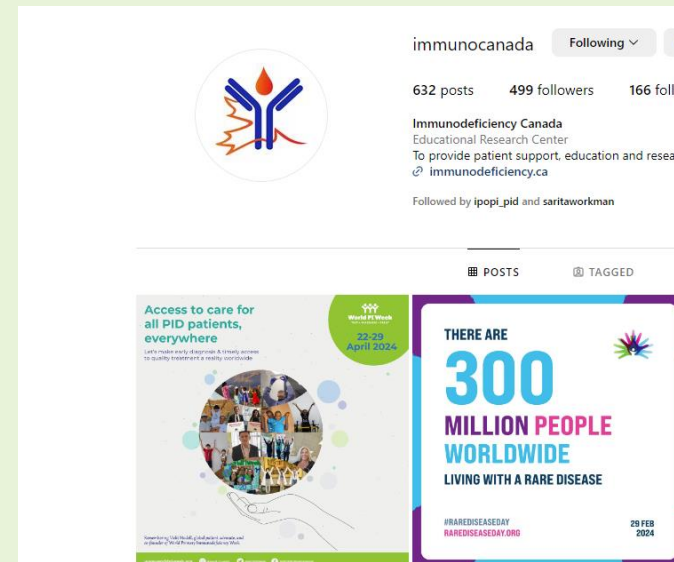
immunocanada Following

632 posts 499 followers 166 foll

Immunodeficiency Canada
Educational Research Center
To provide patient support, education and resea
immunodeficiency.ca

Followed by ipopi_pid and saritaworkman

POSTS TAGGED

Access to care for all PID patients, everywhere

Let's make early diagnosis & timely access to quality treatment a reality worldwide

World PI Week
22-29 April 2024

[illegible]

THERE ARE
300
MILLION PEOPLE
WORLDWIDE
LIVING WITH A RARE DISEASE

#RAREDISEASEDAY
RAREDISEASEDAY.ORG

29 FEB
2024